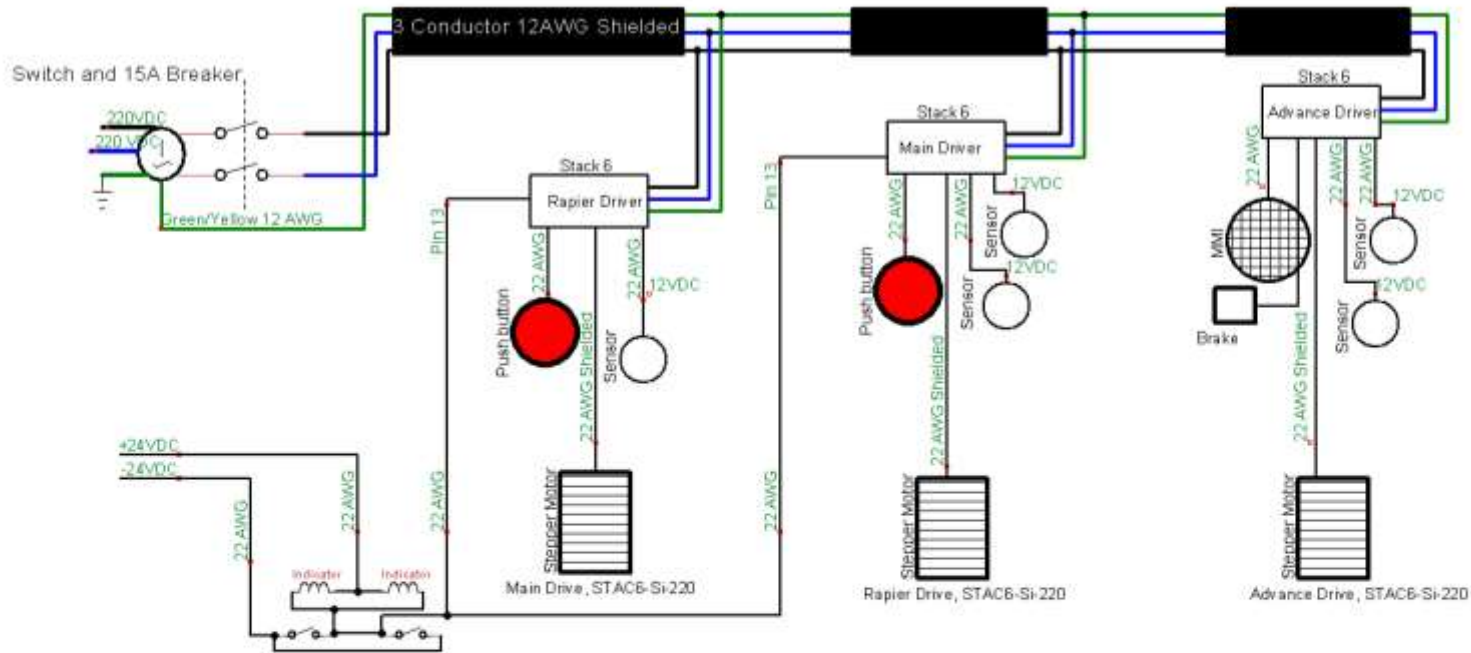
3 Conductor 12AWG Shielded

Switch and 15A Breaker

220VDC

220 VDC

Green/Yellow 12 AWG

Stack 6

Rapier Driver

Pin 13

22 AWG

Push button

22 AWG

12VDC

Sensor

22 AWG Shielded

Stepper Motor

Main Drive, STAC6-Si-220

Stack 6

Main Driver

Pin 13

22 AWG

Push button

22 AWG

12VDC

Sensor

12VDC

Sensor

22 AWG Shielded

Stepper Motor

Rapier Drive, STAC6-Si-220

Stack 6

Advance Driver

22 AWG

MMI

Brake

22 AWG

22 AWG

12VDC

Sensor

12VDC

Sensor

22 AWG Shielded

Stepper Motor

Advance Drive, STAC6-Si-220

+24VDC

-24VDC

22 AWG

22 AWG

22 AWG

22 AWG

Indicator

Indicator